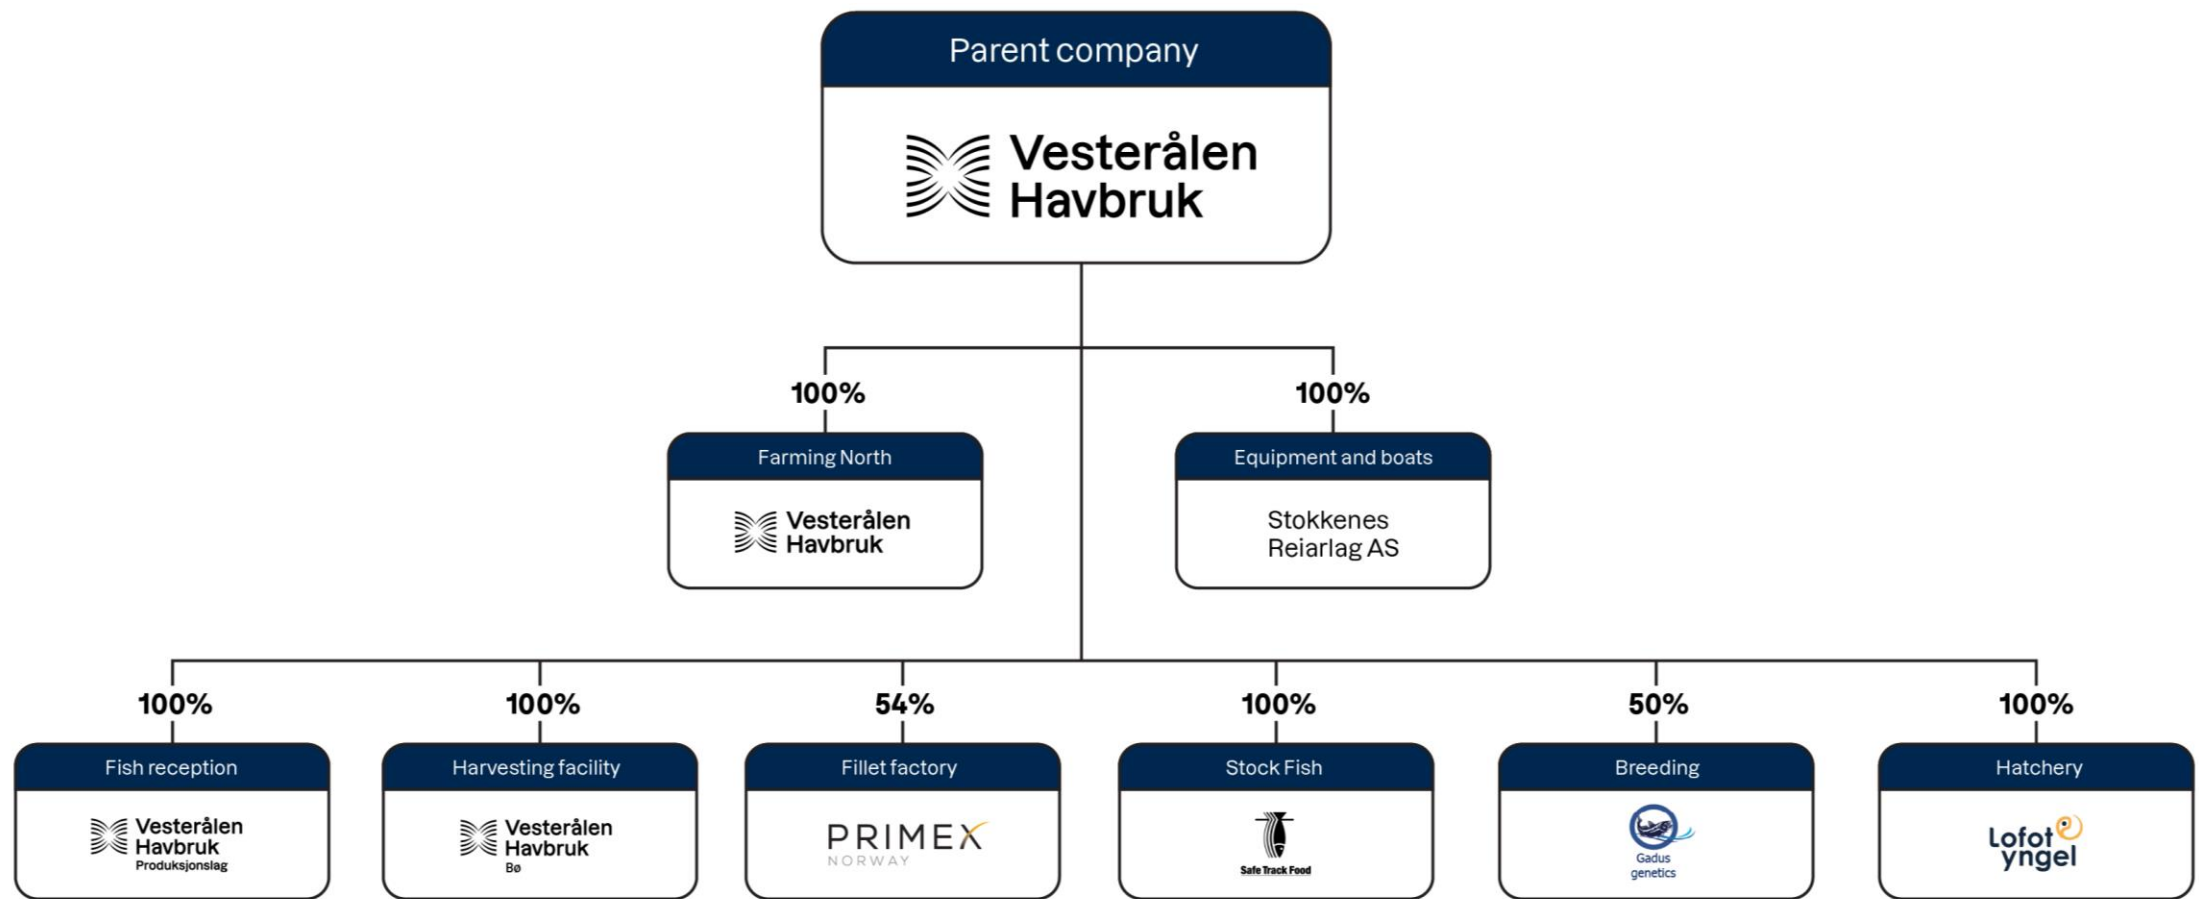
Parent company

Vesterålen Havbruk

100%

Farming North

Vesterålen Havbruk

100%

Equipment and boats

Stokkenes Reiarlag AS

100%

Fish reception

Vesterålen Havbruk Produksjonslag

100%

Harvesting facility

Vesterålen Havbruk Bø

54%

Fillet factory

PRIMEX NORWAY

100%

Stock Fish

Safe Track Food

50%

Breeding

Gadus genetics

100%

Hatchery

Lofot yngel